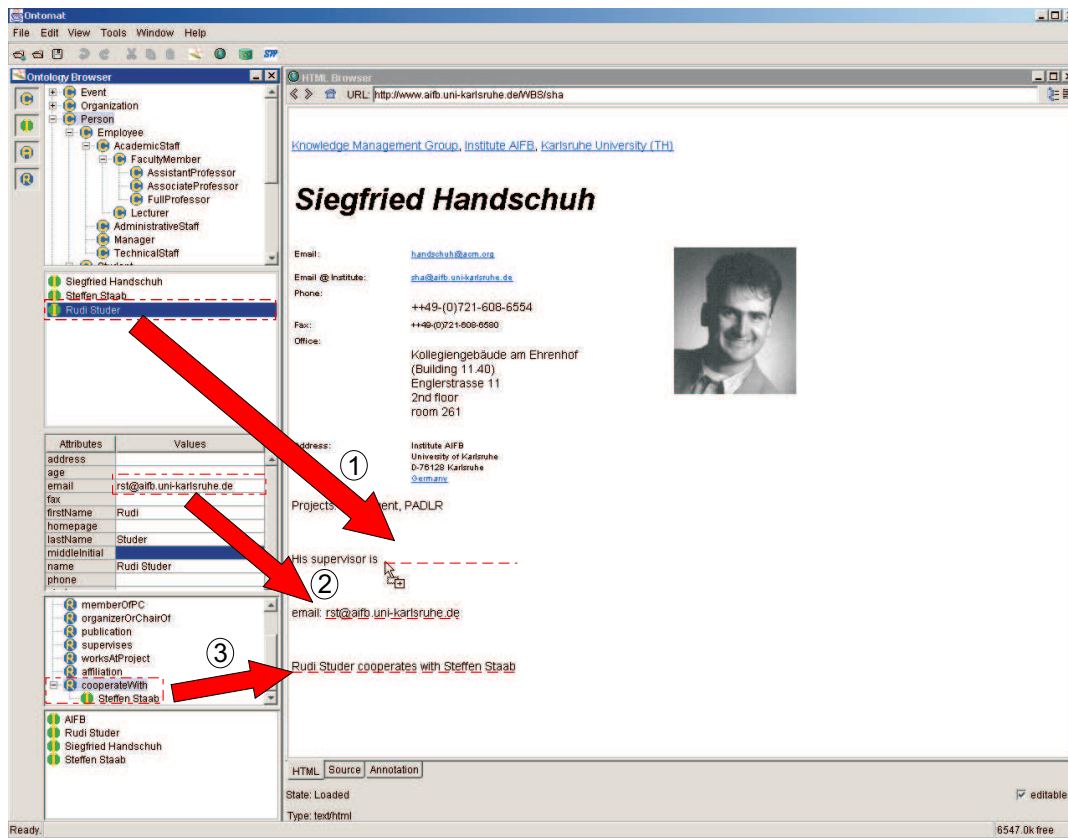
Ontomat

File Edit View Tools Window Help

Ontology Browser

Event
Organization
Person
Employee
AcademicStaff
FacultyMember
AssistantProfessor
AssociateProfessor
FullProfessor
Lecturer
AdministrativeStaff
Manager
TechnicalStaff
Student

Siegfried Handschuh
Steffen Staab
Rudi Studer

| Attributes | Values |
|---|---|
| address | |
| age | |
| email | rst@aifb.uni-karlsruhe.de |
| fax | |
| firstName | Rudi |
| homepage | |
| lastName | Studer |
| middleInitial | |
| name | Rudi Studer |
| phone | |

memberOfPC
organizerOrChairOf
publication
supervises
worksAtProject
affiliation
cooperateWith
Steffen Staab

AIFB
Rudi Studer
Siegfried Handschuh
Steffen Staab

HTML Browser

URL: http://www.aifb.uni-karlsruhe.de/WBS/sha

Knowledge Management Group, Institute AIFB, Karlsruhe University (TH)

Siegfried Handschuh

Email: handschuh@acm.org
Email @ Institute: sha@aifb.uni-karlsruhe.de
Phone:
++49-(0)721-608-6554
Fax: ++49-(0)721-608-6580
Office:
Kollegiengebäude am Ehrenhof
(Building 11.40)
Englerstrasse 11
2nd floor
room 261

Address: Institute AIFB
University of Karlsruhe
D-76128 Karlsruhe
Germany

Projects: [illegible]ent, PADLR

1

His supervisor is

2

email: rst@aifb.uni-karlsruhe.de

3

Rudi Studer cooperates with Steffen Staab

HTML Source Annotation

State: Loaded
editable
Type: text/html

Ready.
6547.0k free